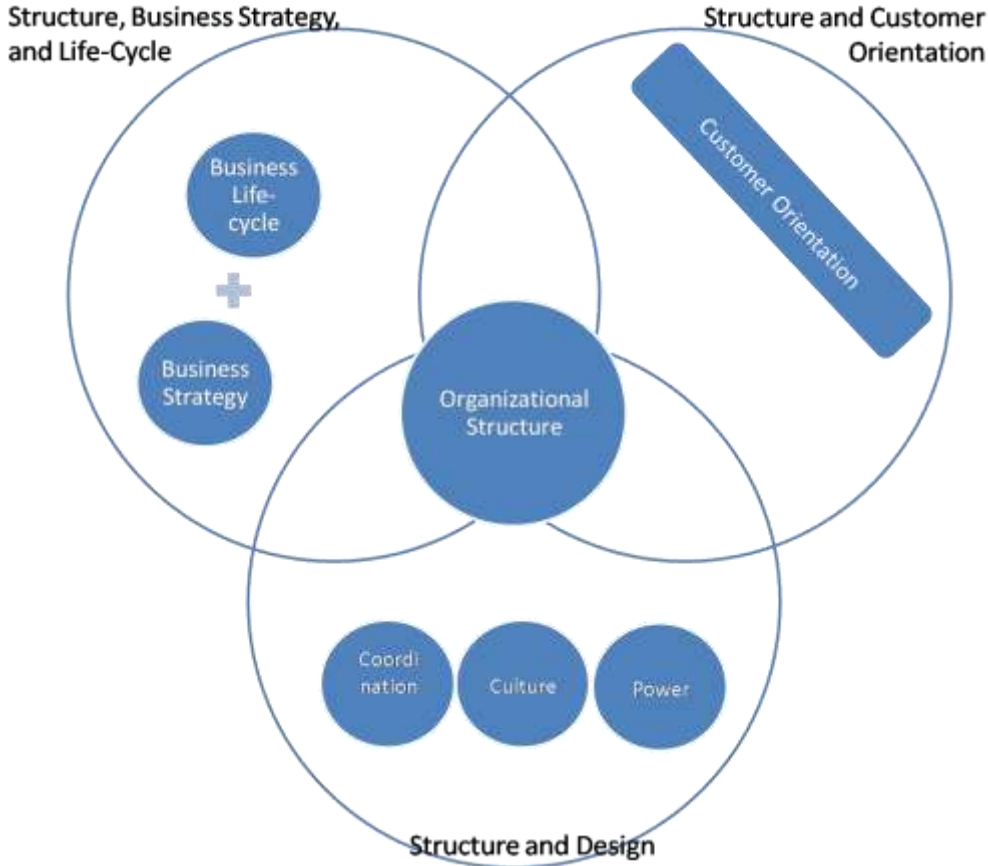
Structure, Business Strategy, and Life-Cycle

Structure and Customer Orientation

Business Life-cycle

+

Business Strategy

Customer Orientation

Organizational Structure

Coordi nation

Culture

Power

Structure and Design